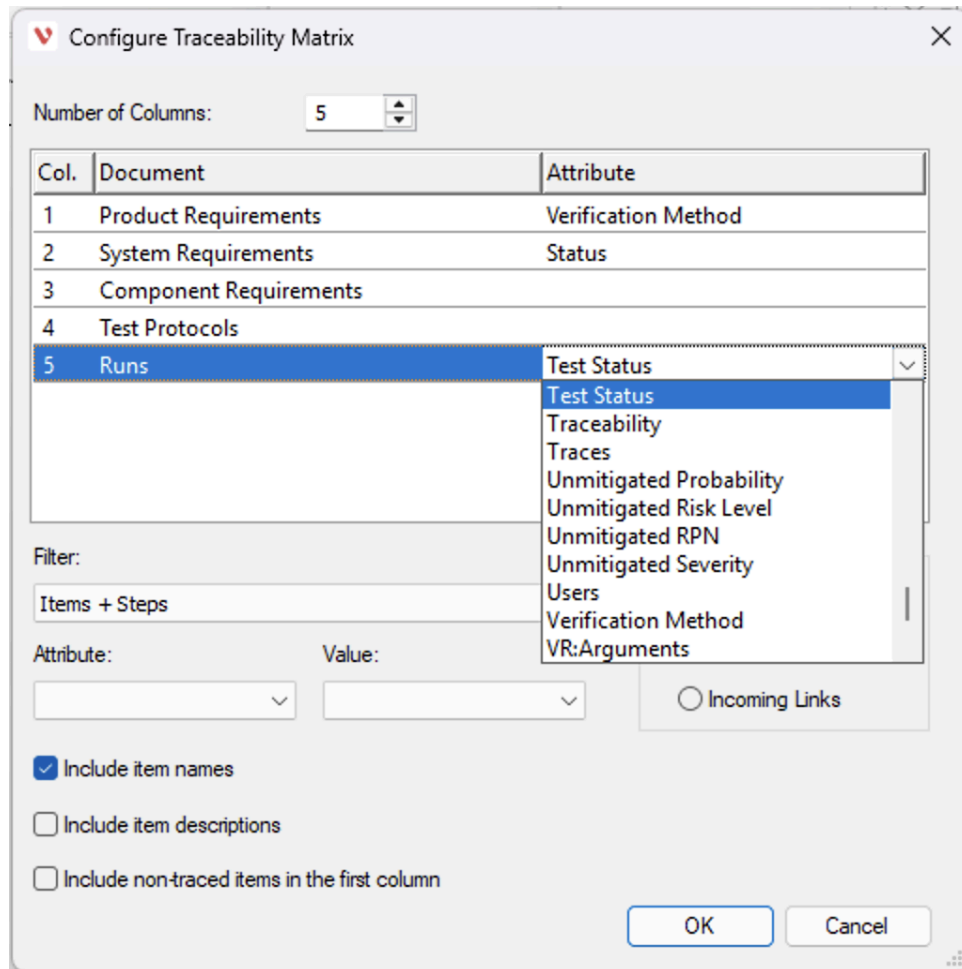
Configure Traceability Matrix

Number of Columns: 5

| Col. | Document | Attribute |
|---|---|---|
| 1 | Product Requirements | Verification Method |
| 2 | System Requirements | Status |
| 3 | Component Requirements | |
| 4 | Test Protocols | |
| 5 | Runs | Test Status |

Test Status
Traceability
Traces
Unmitigated Probability
Unmitigated Risk Level
Unmitigated RPN
Unmitigated Severity
Users
Verification Method
VR:Arguments

Filter:
Items + Steps

Attribute:
Value:

Incoming Links

Include item names
Include item descriptions
Include non-traced items in the first column

OK
Cancel